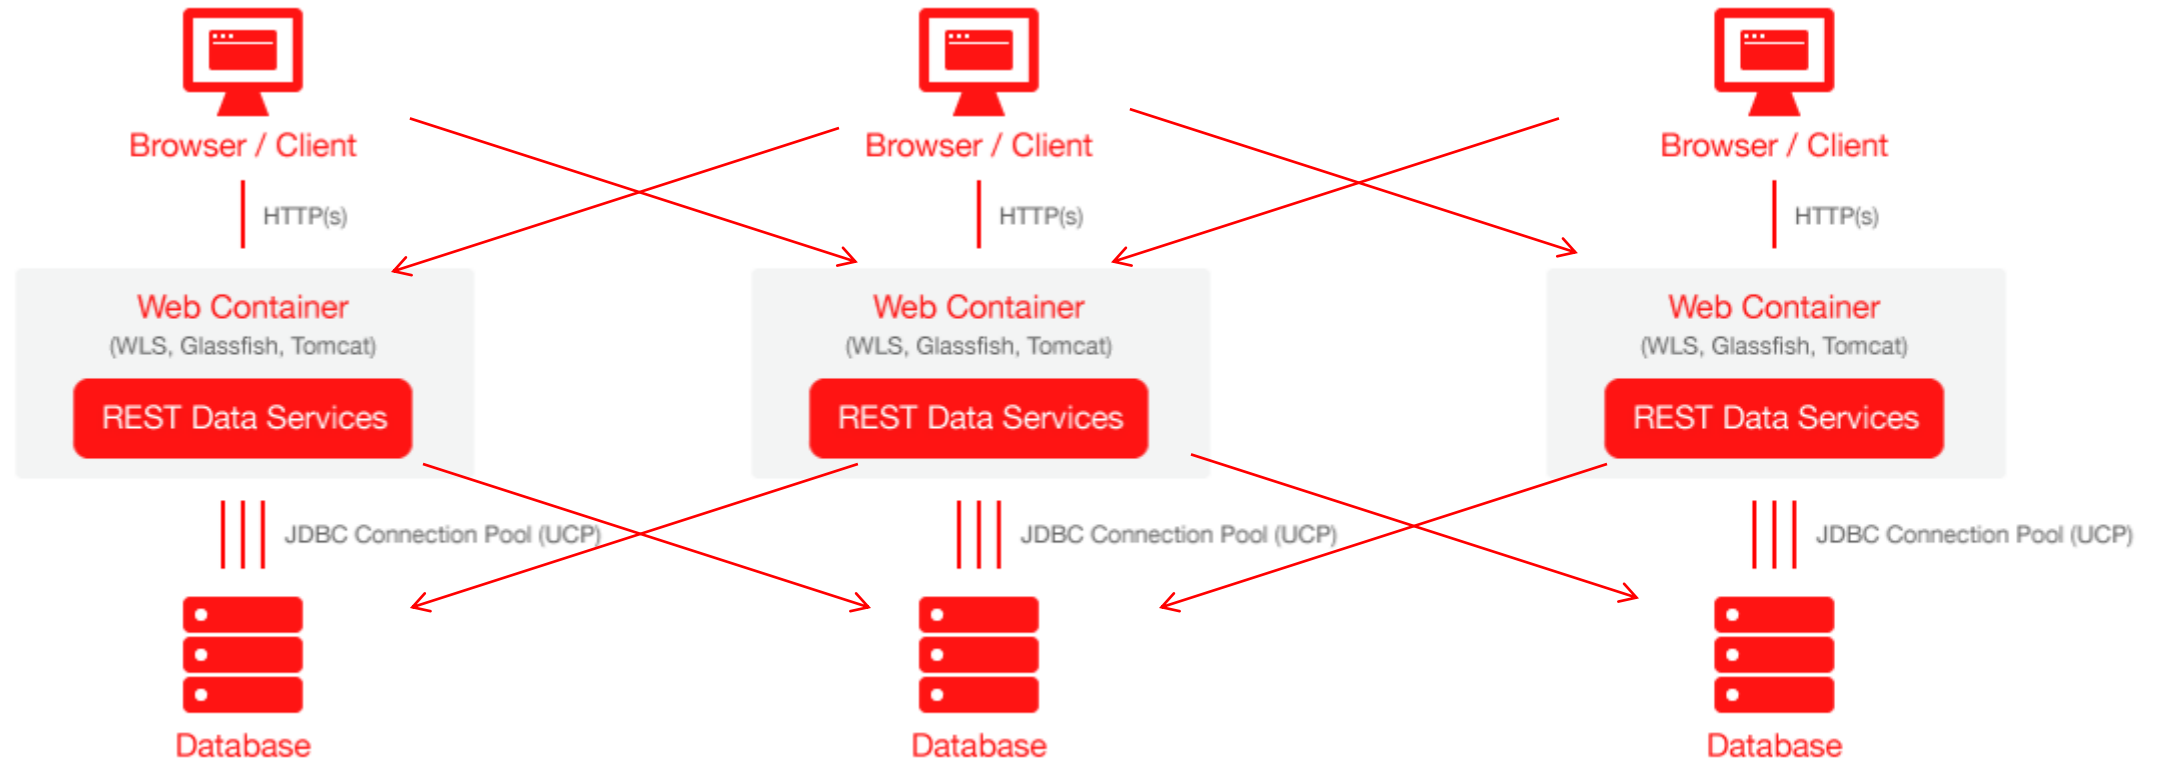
Browser / Client

HTTP(s)

Web Container
(WLS, Glassfish, Tomcat)

REST Data Services

JDBC Connection Pool (UCP)

Database

Browser / Client

HTTP(s)

Web Container
(WLS, Glassfish, Tomcat)

REST Data Services

JDBC Connection Pool (UCP)

Database

Browser / Client

HTTP(s)

Web Container
(WLS, Glassfish, Tomcat)

REST Data Services

JDBC Connection Pool (UCP)

Database